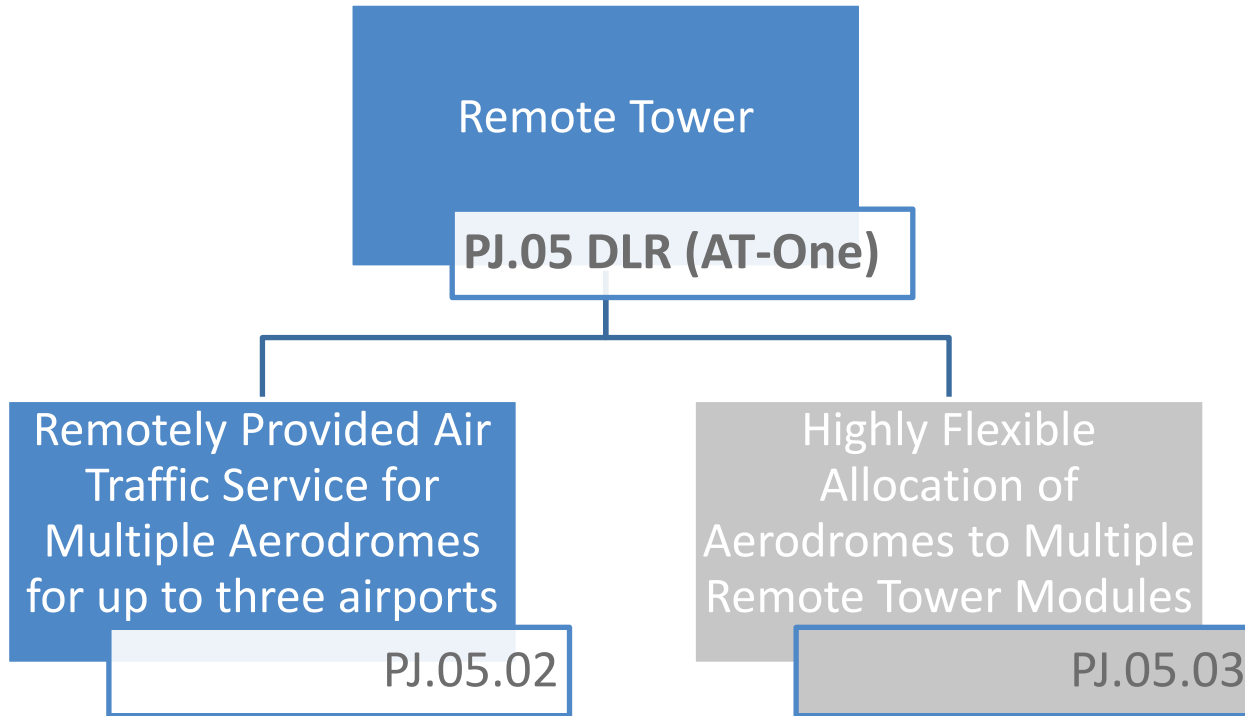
Remote Tower

PJ.05 DLR (AT-One)

Remotely Provided Air Traffic Service for Multiple Aerodromes for up to three airports

PJ.05.02

Highly Flexible Allocation of Aerodromes to Multiple Remote Tower Modules

PJ.05.03